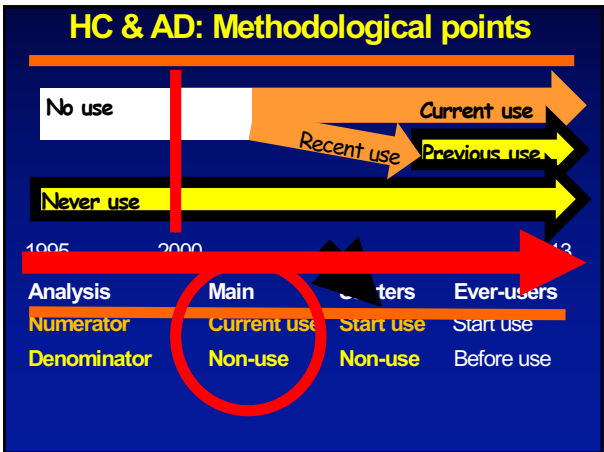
HC & AD: Methodological points

No use

Current use

Recent use

Previous use

Never use

1995 2000 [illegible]13

| Analysis | Main | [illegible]arters | Ever-users |
|---|---|---|---|
| Numerator | Current use | Start use | Start use |
| Denominator | Non-use | Non-use | Before use |